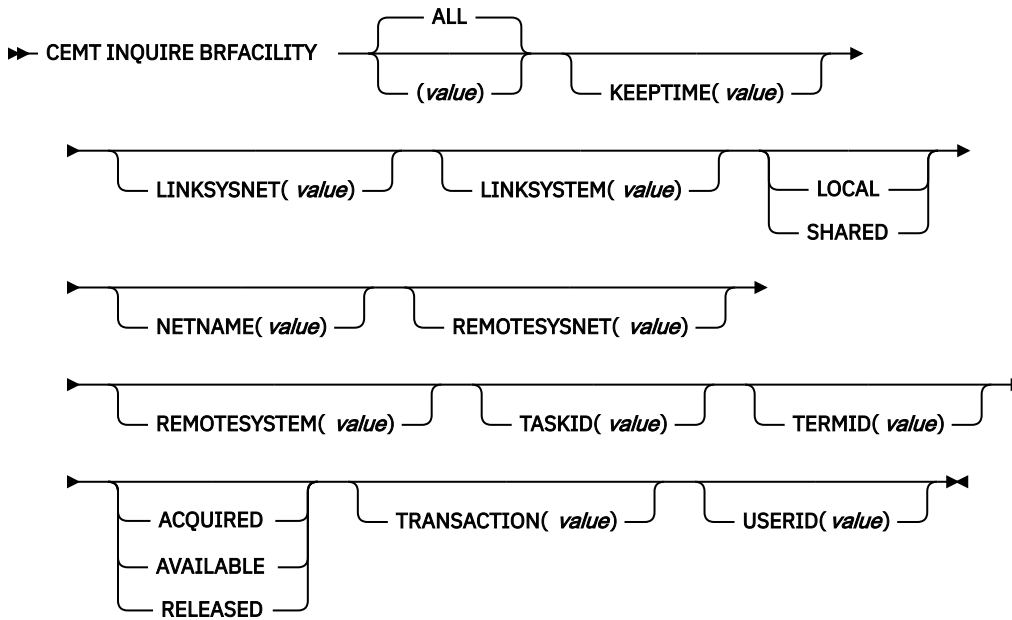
CEMT INQUIRE BRFACILITY

ALL

(value)

KEEPTIME( value)

LINKSYSNET( value)

LINKSYSTEM( value)

LOCAL

SHARED

NETNAME( value)

REMOTESYSNET( value)

REMOTESYSTEM( value)

TASKID( value)

TERMID( value)

ACQUIRED

AVAILABLE

RELEASED

TRANSACTION( value)

USERID( value)